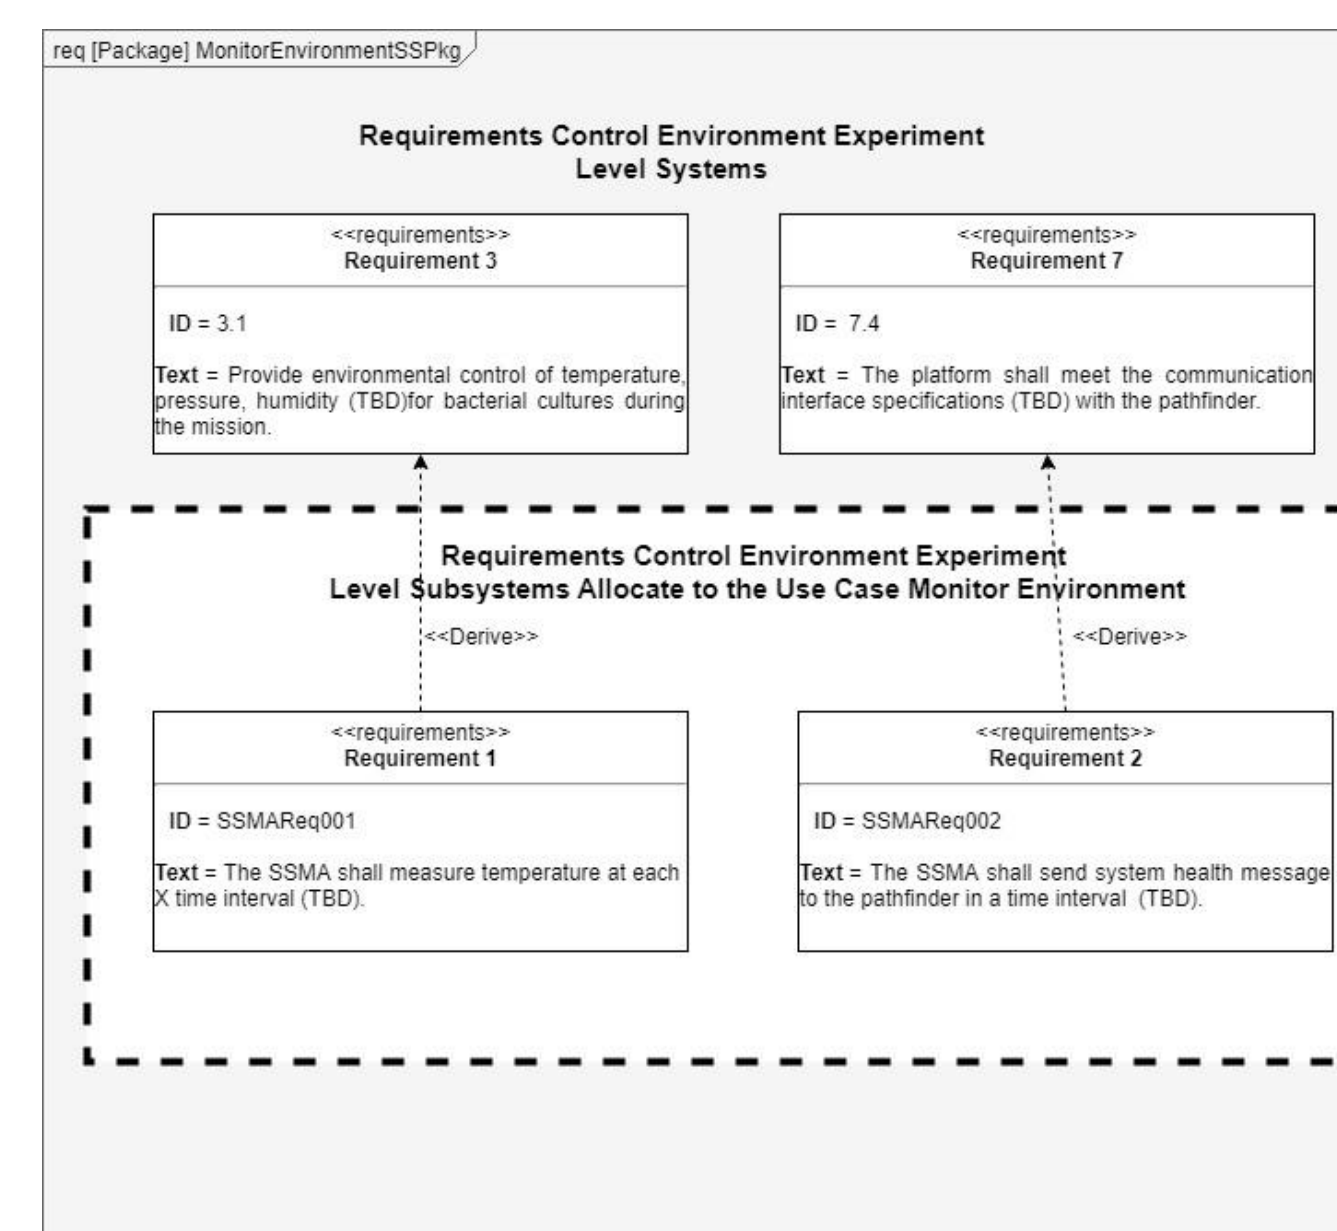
req [Package] MonitorEnvironmentSSPkg

Requirements Control Environment Experiment Level Systems

<<requirements>>
Requirement 3

ID = 3.1

Text = Provide environmental control of temperature, pressure, humidity (TBD)for bacterial cultures during the mission.

<<requirements>>
Requirement 7

ID = 7.4

Text = The platform shall meet the communication interface specifications (TBD) with the pathfinder.

Requirements Control Environment Experiment Level Subsystems Allocate to the Use Case Monitor Environment

<<Derive>>

<<Derive>>

<<requirements>>
Requirement 1

ID = SSMAReq001

Text = The SSMA shall measure temperature at each X time interval (TBD).

<<requirements>>
Requirement 2

ID = SSMAReq002

Text = The SSMA shall send system health message to the pathfinder in a time interval (TBD).